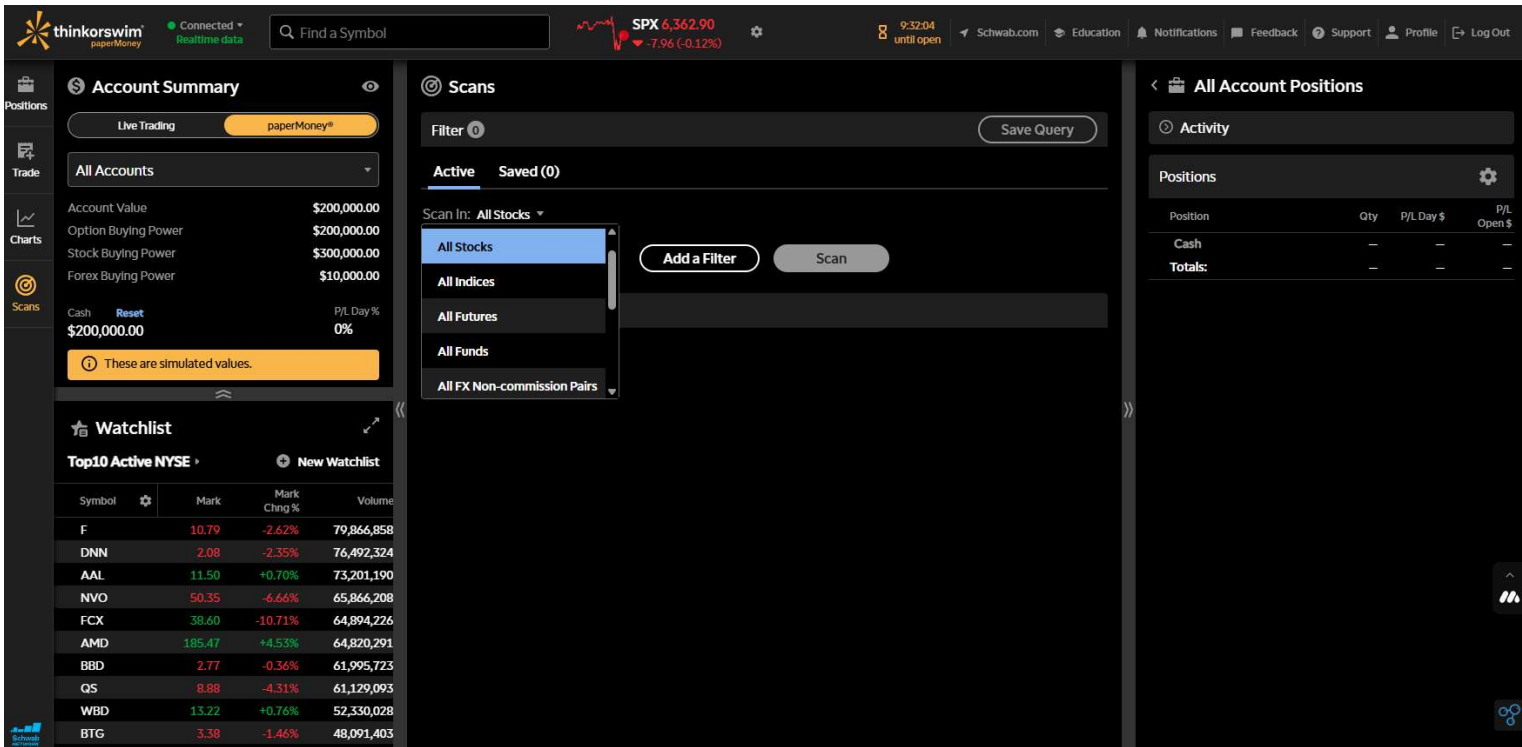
thinkorswim paperMoney
Connected
Realtime data
Find a Symbol
SPX 6,362.90
-7.96 (-0.12%)
9:32:04 until open
Schwab.com
Education
Notifications
Feedback
Support
Profile
Log Out

Positions
Trade
Charts
Scans

Account Summary
Live Trading
paperMoney®
All Accounts

| | |
|---|---|
| Account Value | $200,000.00 |
| Option Buying Power | $200,000.00 |
| Stock Buying Power | $300,000.00 |
| Forex Buying Power | $10,000.00 |

Cash Reset
$200,000.00
P/L Day %
0%

These are simulated values.

Watchlist
Top10 Active NYSE
New Watchlist

| Symbol | Mark | Mark Chng % | Volume |
|---|---|---|---|
| F | 10.79 | -2.62% | 79,866,858 |
| DNN | 2.08 | -2.35% | 76,492,324 |
| AAL | 11.50 | +0.70% | 73,201,190 |
| NVO | 50.35 | -6.66% | 65,866,208 |
| FCX | 38.60 | -10.71% | 64,894,226 |
| AMD | 185.47 | +4.53% | 64,820,291 |
| BBD | 2.77 | -0.36% | 61,995,723 |
| QS | 8.88 | -4.31% | 61,129,093 |
| WBD | 13.22 | +0.76% | 52,330,028 |
| BTG | 3.38 | -1.46% | 48,091,403 |

Schwab

Scans
Filter 0
Save Query
Active
Saved (0)
Scan In: All Stocks
All Stocks
All Indices
All Futures
All Funds
All FX Non-commission Pairs
Add a Filter
Scan

All Account Positions
Activity
Positions

| Position | Qty | P/L Day $ | P/L Open $ |
|---|---|---|---|
| Cash | – | – | – |
| Totals: | – | – | – |